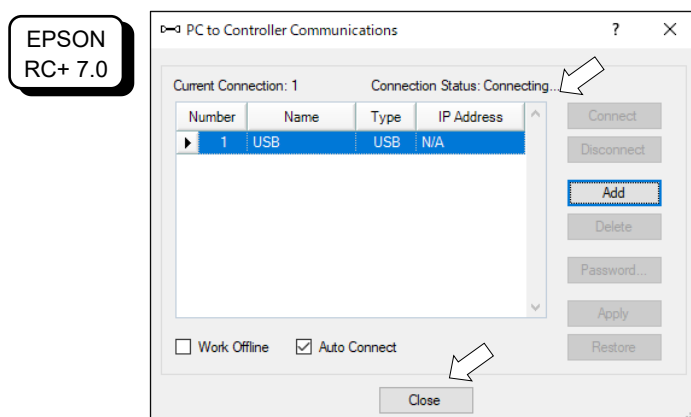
EPSON
RC+ 7.0

PC to Controller Communications ? X

Current Connection: 1
Connection Status: Connecting...

| Number | Name | Type | IP Address |
|---|---|---|---|
| 1 | USB | USB | N/A |

Connect
Disconnect
Add
Delete
Password...
Apply
Restore

Work Offline
Auto Connect

Close